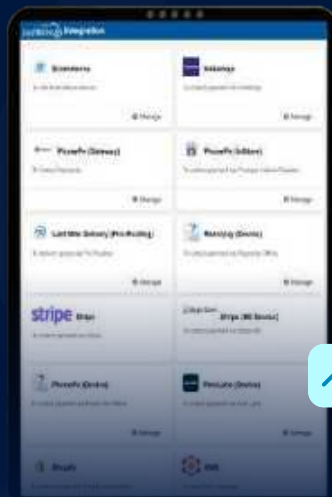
Integration

Sitedemo

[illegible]

Manage

Kitchelyo

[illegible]

Manage

PizzeFix (Gateway)

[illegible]

Manage

PizzeFix (Edition)

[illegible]

Manage

Last Mile Delivery (Pro-Routing)

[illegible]

Manage

Retail.yq (Device)

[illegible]

Manage

stripe Stripe

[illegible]

Manage

Stripe (BB Device)

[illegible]

Manage

PizzeFix (Device)

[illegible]

Manage

Pinecone (Device)

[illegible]

Manage

Shopify

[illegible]